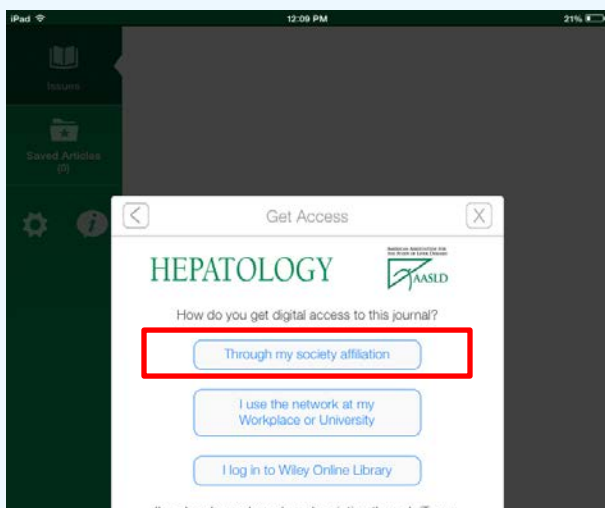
iPad

12:09 PM

21%

Issues

Saved Articles (0)

Get Access

X

HEPATOLOGY

AMERICAN ASSOCIATION FOR THE STUDY OF LIVER DISEASES

AASLD

How do you get digital access to this journal?

Through my society affiliation

I use the network at my Workplace or University

I log in to Wiley Online Library

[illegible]